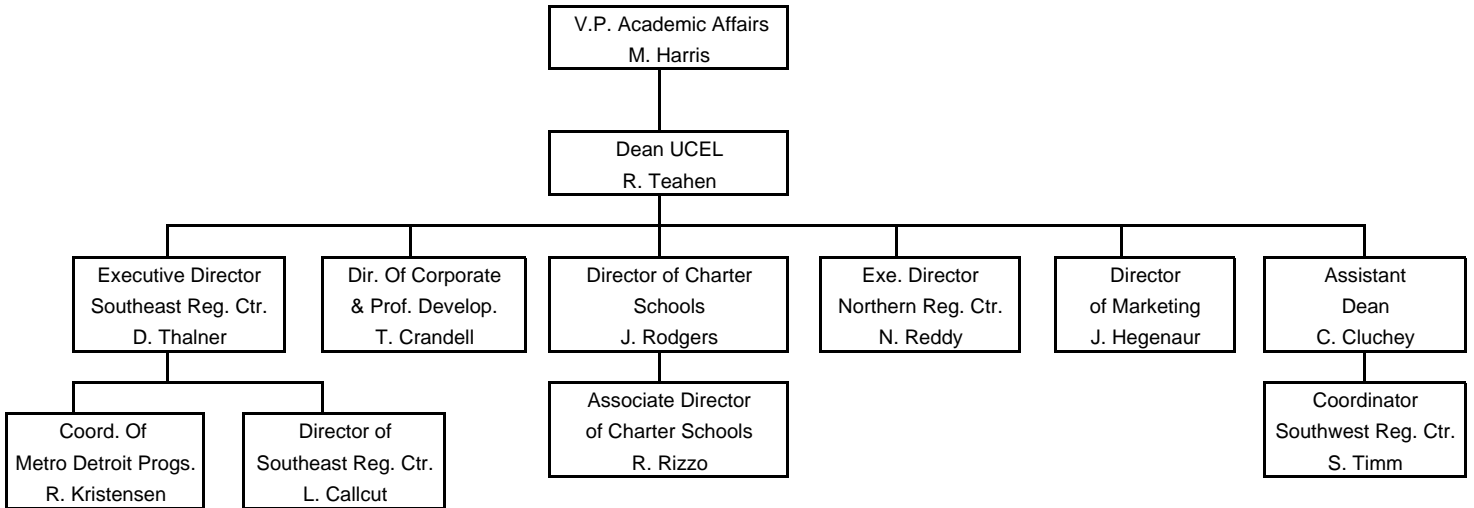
V.P. Academic Affairs
M. Harris

Dean UCEL
R. Teahen

Executive Director
Southeast Reg. Ctr.
D. Thalner

Dir. Of Corporate
& Prof. Develop.
T. Crandell

Director of Charter
Schools
J. Rodgers

Exe. Director
Northern Reg. Ctr.
N. Reddy

Director
of Marketing
J. Hegenaur

Assistant
Dean
C. Cluchey

Coord. Of
Metro Detroit Progs.
R. Kristensen

Director of
Southeast Reg. Ctr.
L. Callcut

Associate Director
of Charter Schools
R. Rizzo

Coordinator
Southwest Reg. Ctr.
S. Timm